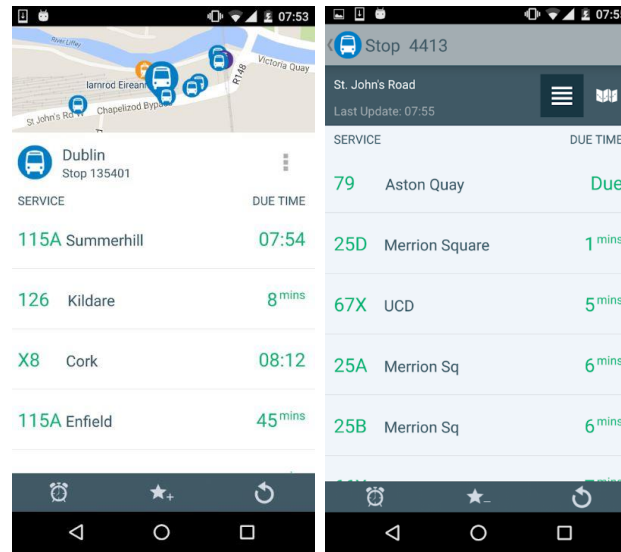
07:53

River Liffey
Iarnrod Eireann
Chapelizod Bypass
St John's Rd W
R148
Victoria Quay

Dublin
Stop 135401

SERVICE DUE TIME

115A Summerhill 07:54

126 Kildare 8 mins

X8 Cork 08:12

115A Enfield 45 mins

07:5

Stop 4413

St. John's Road
Last Update: 07:55

SERVICE DUE TIME

79 Aston Quay Due

25D Merrion Square 1 mins

67X UCD 5 mins

25A Merrion Sq 6 mins

25B Merrion Sq 6 mins